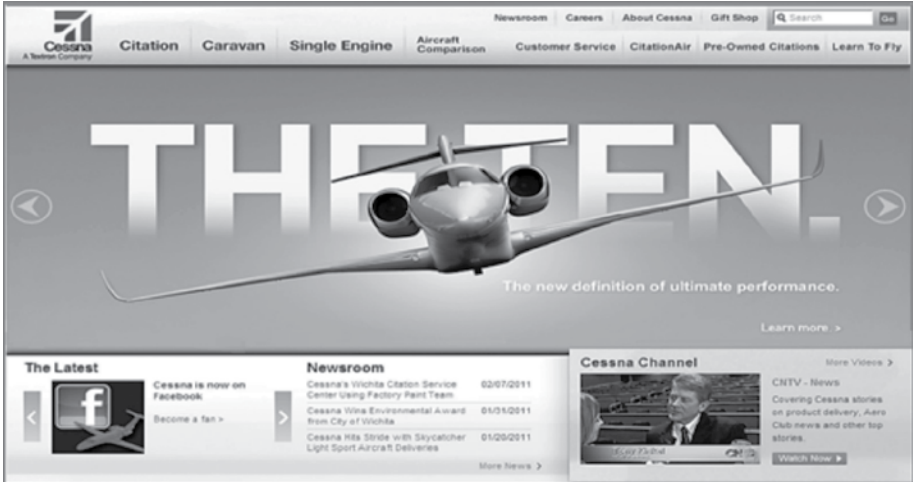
Cessna
A Textron Company

Citation Caravan Single Engine Aircraft Comparison

Newsroom Careers About Cessna Gift Shop Search Go

Customer Service CitationAir Pre-Owned Citations Learn To Fly

THE TEN.

The new definition of ultimate performance.

Learn more >

The Latest

Cessna is now on Facebook

Become a fan >

Newsroom

Cessna's Wichita Citation Service Center Using Factory Paint Team 02/07/2011

Cessna Wins Environmental Award from City of Wichita 01/31/2011

Cessna Hits Stride with Skycatcher Light Sport Aircraft Deliveries 01/20/2011

More News >

Cessna Channel

More Videos >

CNTV - News

Covering Cessna stories on product delivery, Aero Club news and other top stories.

Watch Now >